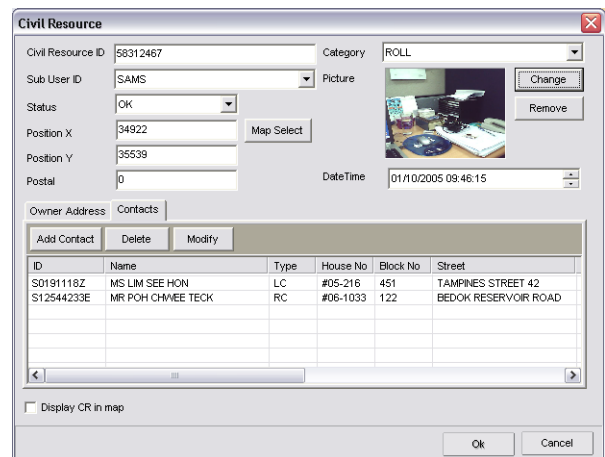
Civil Resource

Civil Resource ID 58312467
Category ROLL
Sub User ID SAMS
Picture
Change
Remove
Status OK
Position X 34922
Map Select
Position Y 35539
Postal 0
DateTime 01/10/2005 09:46:15

Owner Address Contacts

Add Contact Delete Modify

| ID | Name | Type | House No | Block No | Street |
|---|---|---|---|---|---|
| S0191118Z | MS LIM SEE HON | LC | #05-216 | 451 | TAMPINES STREET 42 |
| S12544233E | MR POH CHWEE TECK | RC | #06-1033 | 122 | BEDOK RESERVOIR ROAD |

Display CR in map

Ok Cancel